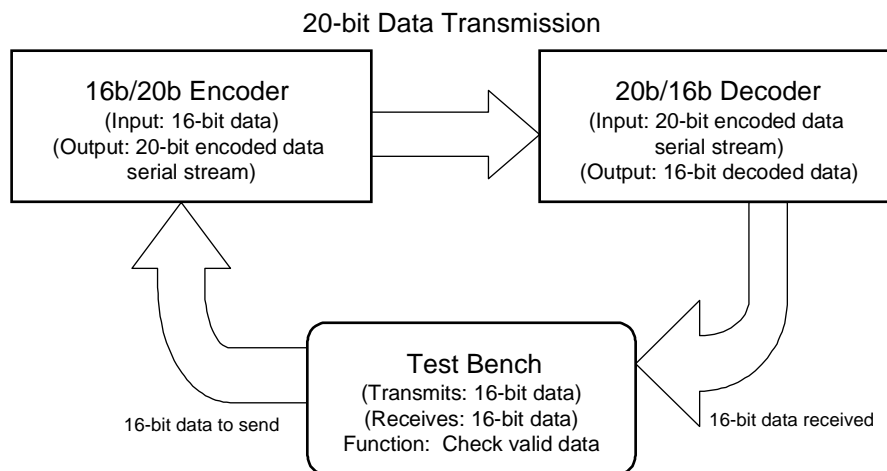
20-bit Data Transmission

16b/20b Encoder
(Input: 16-bit data)
(Output: 20-bit encoded data serial stream)

20b/16b Decoder
(Input: 20-bit encoded data serial stream)
(Output: 16-bit decoded data)

Test Bench
(Transmits: 16-bit data)
(Receives: 16-bit data)
Function: Check valid data

16-bit data to send

16-bit data received